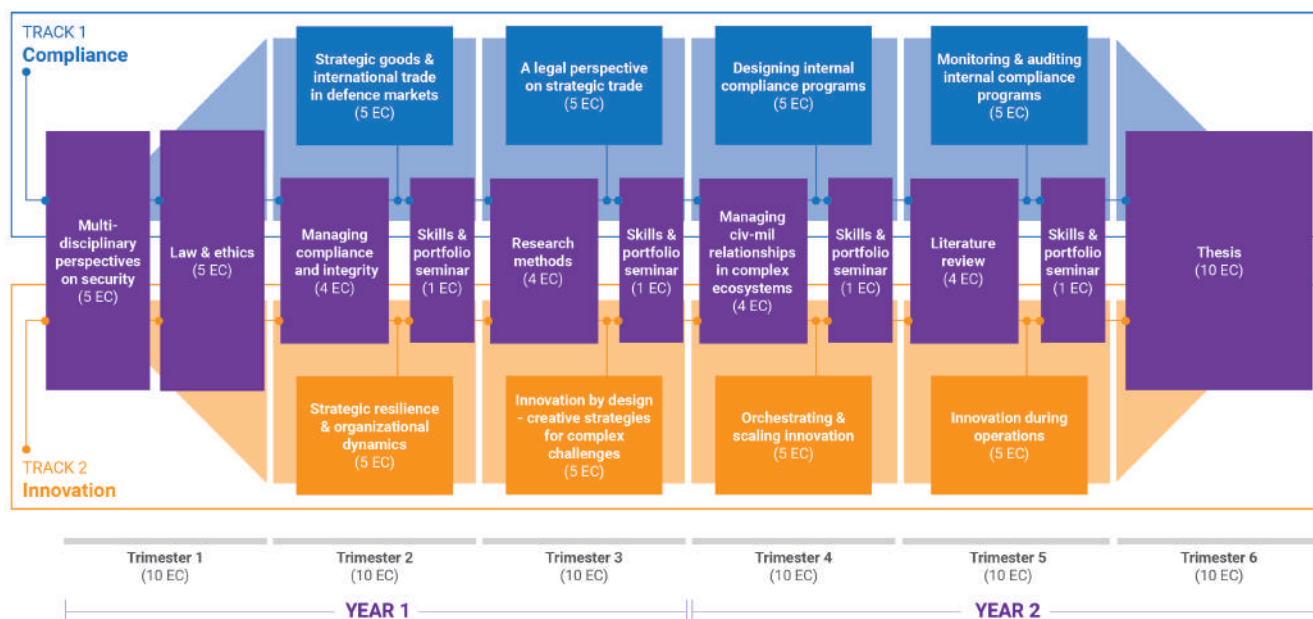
TRACK 1
Compliance

Strategic goods & international trade in defence markets
(5 EC)

A legal perspective on strategic trade
(5 EC)

Designing internal compliance programs
(5 EC)

Monitoring & auditing internal compliance programs
(5 EC)

Multi-disciplinary perspectives on security
(5 EC)

Law & ethics
(5 EC)

Managing compliance and integrity
(4 EC)

Skills & portfolio seminar
(1 EC)

Research methods
(4 EC)

Skills & portfolio seminar
(1 EC)

Managing civ-mil relationships in complex ecosystems
(4 EC)

Skills & portfolio seminar
(1 EC)

Literature review
(4 EC)

Skills & portfolio seminar
(1 EC)

Thesis
(10 EC)

Strategic resilience & organizational dynamics
(5 EC)

Innovation by design - creative strategies for complex challenges
(5 EC)

Orchestrating & scaling innovation
(5 EC)

Innovation during operations
(5 EC)

TRACK 2
Innovation

Trimester 1
(10 EC)

Trimester 2
(10 EC)

Trimester 3
(10 EC)

Trimester 4
(10 EC)

Trimester 5
(10 EC)

Trimester 6
(10 EC)

YEAR 1

YEAR 2